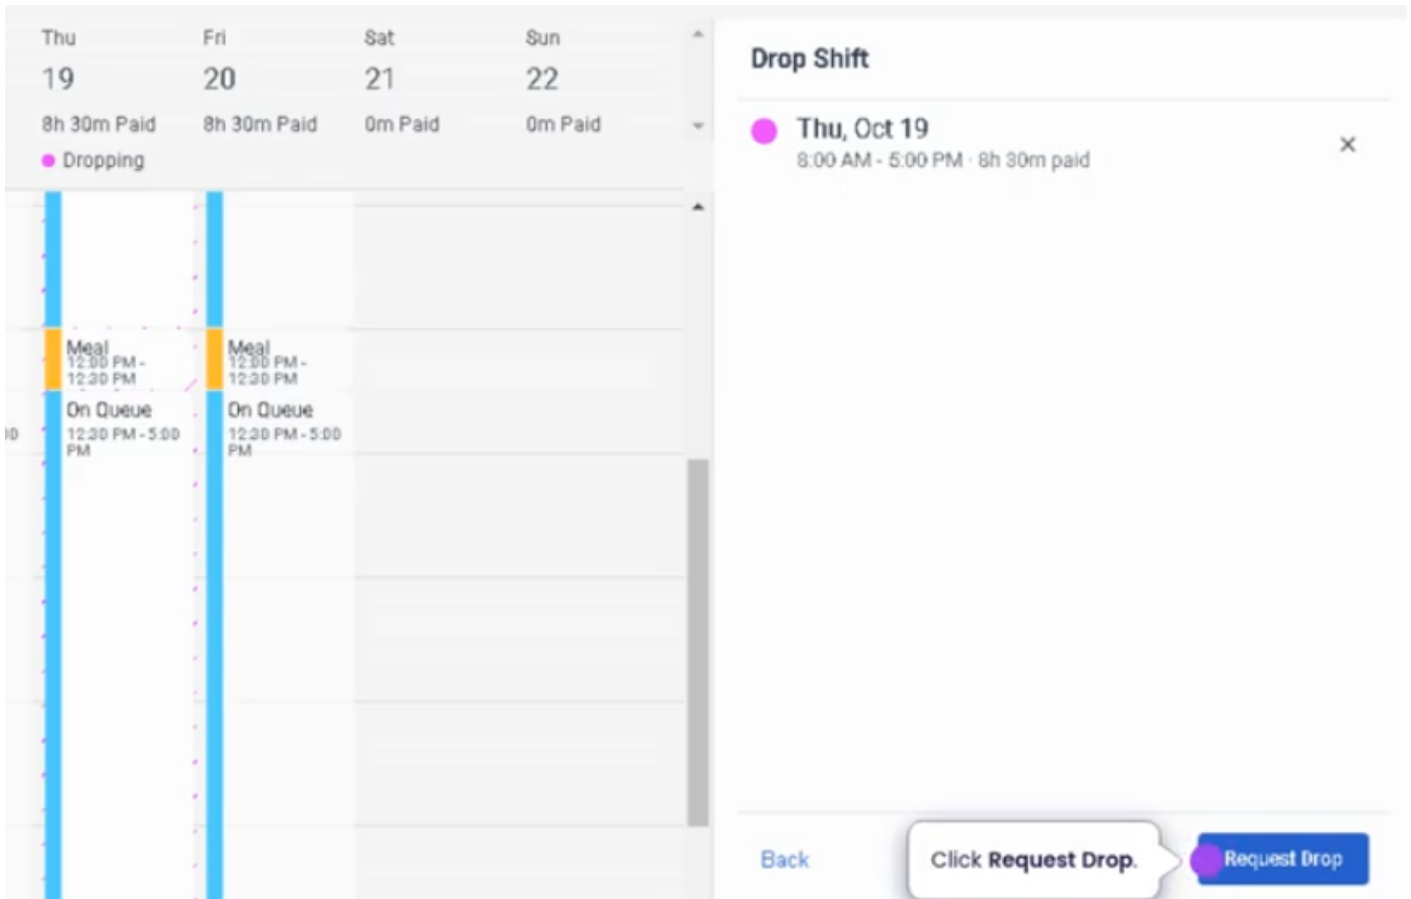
Thu
19
8h 30m Paid
Dropping

Fri
20
8h 30m Paid

Sat
21
0m Paid

Sun
22
0m Paid

Meal
12:00 PM - 12:30 PM
On Queue
12:30 PM - 5:00 PM

Meal
12:00 PM - 12:30 PM
On Queue
12:30 PM - 5:00 PM

Drop Shift

Thu, Oct 19
8:00 AM - 5:00 PM · 8h 30m paid

×

Back

Click **Request Drop**.

Request Drop